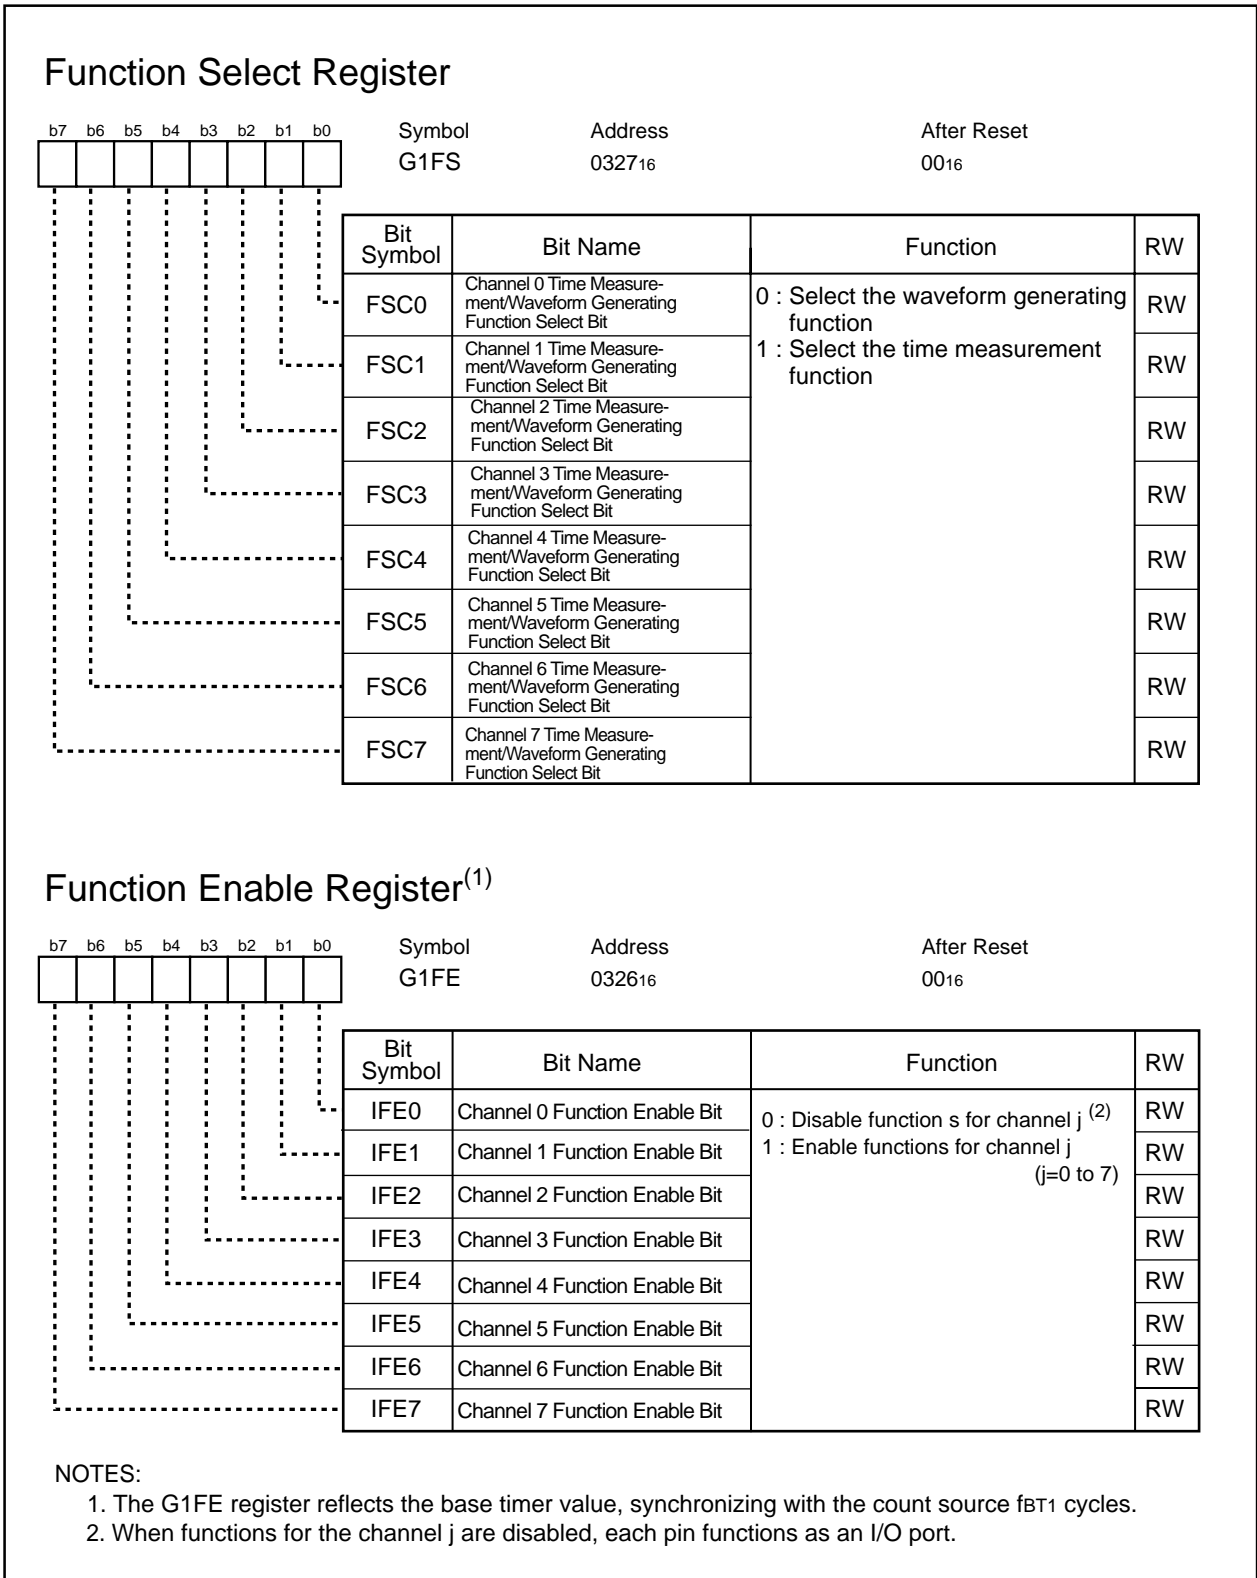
Function Select Register

b7 b6 b5 b4 b3 b2 b1 b0

Symbol G1FS
Address $0327_{16}$
After Reset $00_{16}$

| Bit Symbol | Bit Name | Function | RW |
|---|---|---|---|
| FSC0 | Channel 0 Time Measurement/Waveform Generating Function Select Bit | 0 : Select the waveform generating function<br>1 : Select the time measurement function | RW |
| FSC1 | Channel 1 Time Measurement/Waveform Generating Function Select Bit | | RW |
| FSC2 | Channel 2 Time Measurement/Waveform Generating Function Select Bit | | RW |
| FSC3 | Channel 3 Time Measurement/Waveform Generating Function Select Bit | | RW |
| FSC4 | Channel 4 Time Measurement/Waveform Generating Function Select Bit | | RW |
| FSC5 | Channel 5 Time Measurement/Waveform Generating Function Select Bit | | RW |
| FSC6 | Channel 6 Time Measurement/Waveform Generating Function Select Bit | | RW |
| FSC7 | Channel 7 Time Measurement/Waveform Generating Function Select Bit | | RW |

Function Enable Register$^{(1)}$

b7 b6 b5 b4 b3 b2 b1 b0

Symbol G1FE
Address $0326_{16}$
After Reset $00_{16}$

| Bit Symbol | Bit Name | Function | RW |
|---|---|---|---|
| IFE0 | Channel 0 Function Enable Bit | 0 : Disable function s for channel j $^{(2)}$<br>1 : Enable functions for channel j (j=0 to 7) | RW |
| IFE1 | Channel 1 Function Enable Bit | | RW |
| IFE2 | Channel 2 Function Enable Bit | | RW |
| IFE3 | Channel 3 Function Enable Bit | | RW |
| IFE4 | Channel 4 Function Enable Bit | | RW |
| IFE5 | Channel 5 Function Enable Bit | | RW |
| IFE6 | Channel 6 Function Enable Bit | | RW |
| IFE7 | Channel 7 Function Enable Bit | | RW |

NOTES:
1. The G1FE register reflects the base timer value, synchronizing with the count source $f_{BT1}$ cycles.
2. When functions for the channel j are disabled, each pin functions as an I/O port.